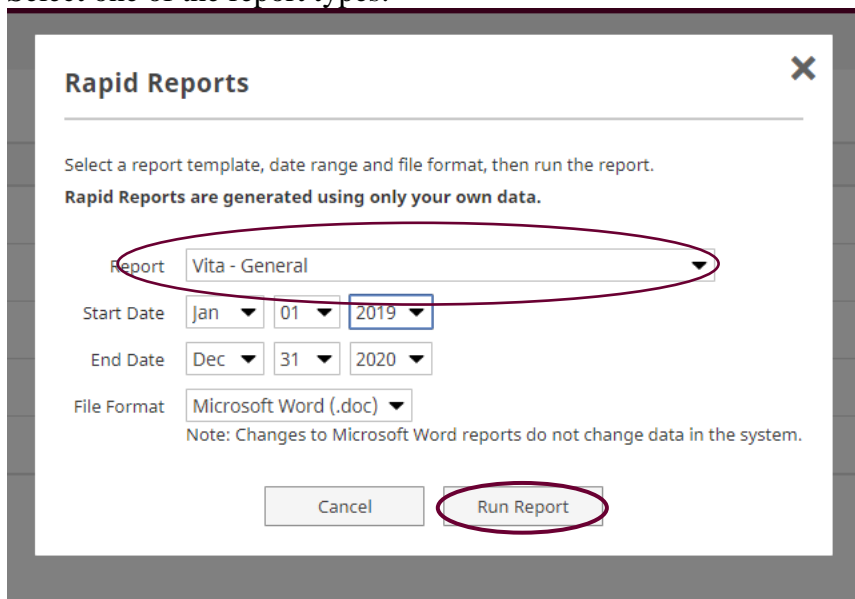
Select one of the report types.

Rapid Reports

×

Select a report template, date range and file format, then run the report.

**Rapid Reports are generated using only your own data.**

Report Vita - General

Start Date Jan 01 2019

End Date Dec 31 2020

File Format Microsoft Word (.doc)

Note: Changes to Microsoft Word reports do not change data in the system.

Cancel Run Report